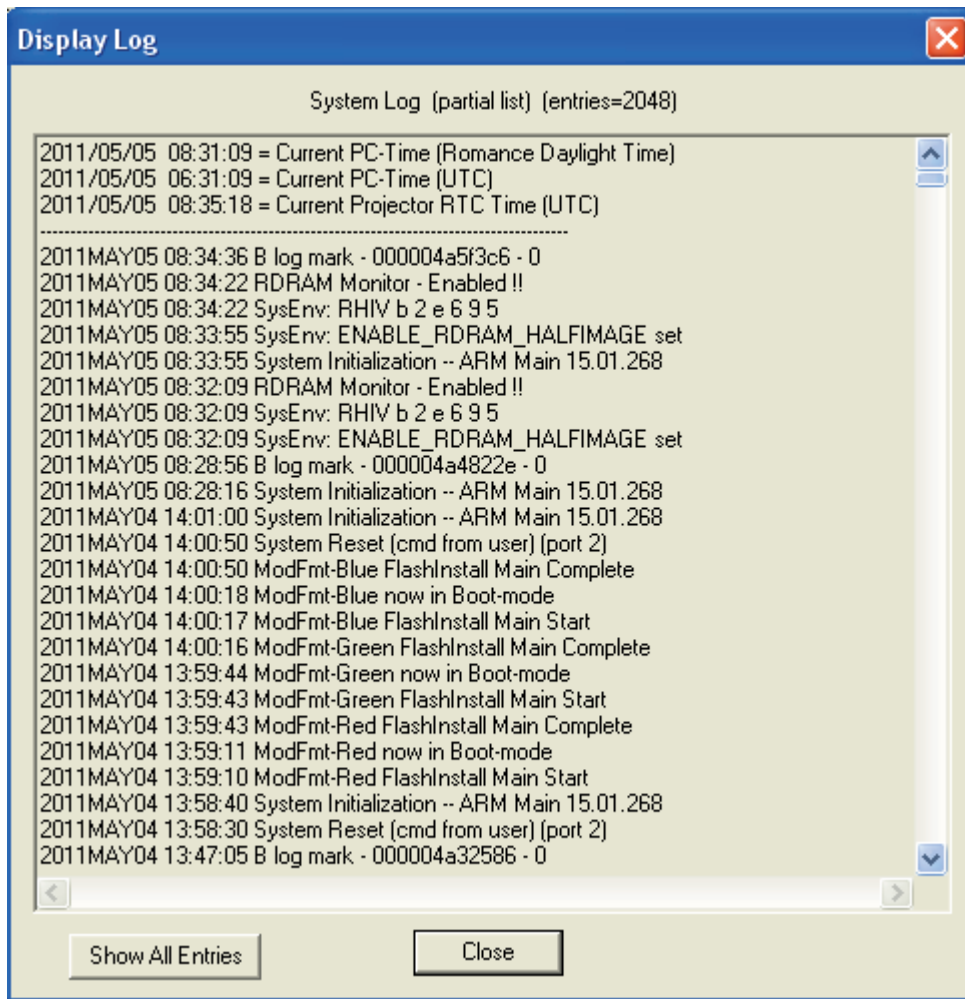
Display Log

System Log (partial list) (entries=2048)

2011/05/05 08:31:09 = Current PC-Time (Romance Daylight Time)
2011/05/05 06:31:09 = Current PC-Time (UTC)
2011/05/05 08:35:18 = Current Projector RTC Time (UTC)
------------------------------------------------------------------------------------
2011MAY05 08:34:36 B log mark - 000004a5f3c6 - 0
2011MAY05 08:34:22 RDRAM Monitor - Enabled !!
2011MAY05 08:34:22 SysEnv: RHIV b 2 e 6 9 5
2011MAY05 08:33:55 SysEnv: ENABLE_RDRAM_HALFIMAGE set
2011MAY05 08:33:55 System Initialization -- ARM Main 15.01.268
2011MAY05 08:32:09 RDRAM Monitor - Enabled !!
2011MAY05 08:32:09 SysEnv: RHIV b 2 e 6 9 5
2011MAY05 08:32:09 SysEnv: ENABLE_RDRAM_HALFIMAGE set
2011MAY05 08:28:56 B log mark - 000004a4822e - 0
2011MAY05 08:28:16 System Initialization -- ARM Main 15.01.268
2011MAY04 14:01:00 System Initialization -- ARM Main 15.01.268
2011MAY04 14:00:50 System Reset (cmd from user) (port 2)
2011MAY04 14:00:50 ModFmt-Blue FlashInstall Main Complete
2011MAY04 14:00:18 ModFmt-Blue now in Boot-mode
2011MAY04 14:00:17 ModFmt-Blue FlashInstall Main Start
2011MAY04 14:00:16 ModFmt-Green FlashInstall Main Complete
2011MAY04 13:59:44 ModFmt-Green now in Boot-mode
2011MAY04 13:59:43 ModFmt-Green FlashInstall Main Start
2011MAY04 13:59:43 ModFmt-Red FlashInstall Main Complete
2011MAY04 13:59:11 ModFmt-Red now in Boot-mode
2011MAY04 13:59:10 ModFmt-Red FlashInstall Main Start
2011MAY04 13:58:40 System Initialization -- ARM Main 15.01.268
2011MAY04 13:58:30 System Reset (cmd from user) (port 2)
2011MAY04 13:47:05 B log mark - 000004a32586 - 0

Show All Entries
Close